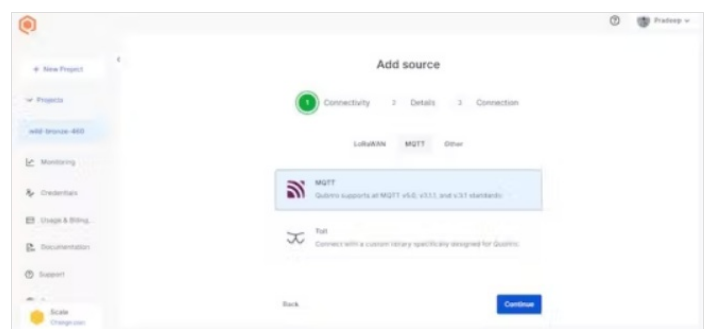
Pradeep

+ New Project

Projects

wild-bronze-460

Monitoring

Credentials

Usage & Billing

Documentation

Support

Scale
Change plan

Add source

1 Connectivity 2 Details 3 Connection

LoRaWAN MQTT Other

MQTT
Qubitro supports all MQTT v5.0, v3.1.1, and v3.1 standards.

Tull
Connect with a custom library specifically designed for Qubitro.

Back

Continue